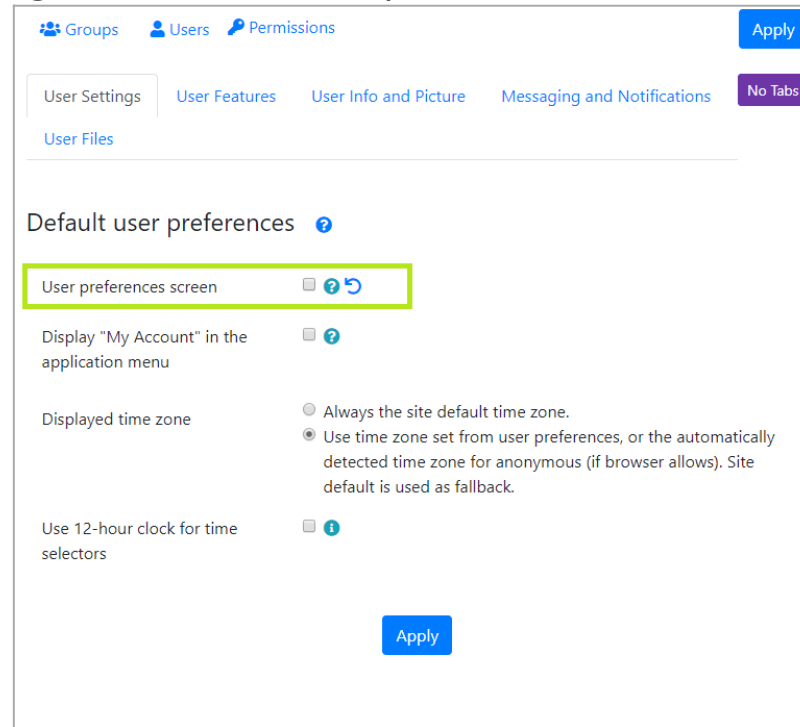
Groups Users Permissions

Apply

User Settings User Features User Info and Picture Messaging and Notifications

No Tabs

User Files

Default user preferences

User preferences screen

Display "My Account" in the application menu

Displayed time zone

Always the site default time zone.

Use time zone set from user preferences, or the automatically detected time zone for anonymous (if browser allows). Site default is used as fallback.

Use 12-hour clock for time selectors

Apply